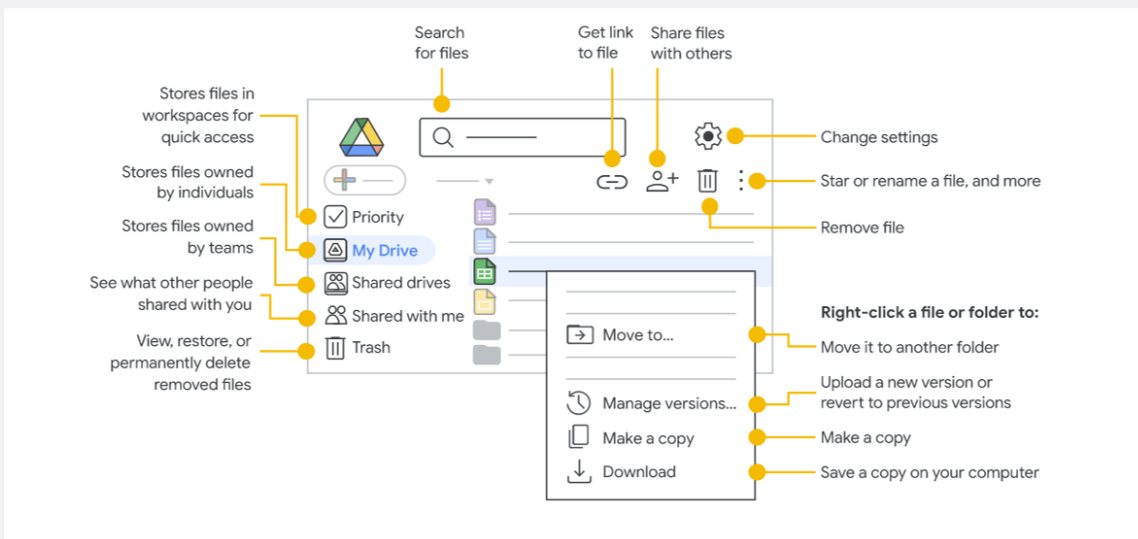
Search for files

Get link to file

Share files with others

Stores files in workspaces for quick access

Stores files owned by individuals

Stores files owned by teams

See what other people shared with you

View, restore, or permanently delete removed files

Change settings

Star or rename a file, and more

Remove file

Priority

My Drive

Shared drives

Shared with me

Trash

Move to...

Manage versions...

Make a copy

Download

Right-click a file or folder to:

Move it to another folder

Upload a new version or revert to previous versions

Make a copy

Save a copy on your computer